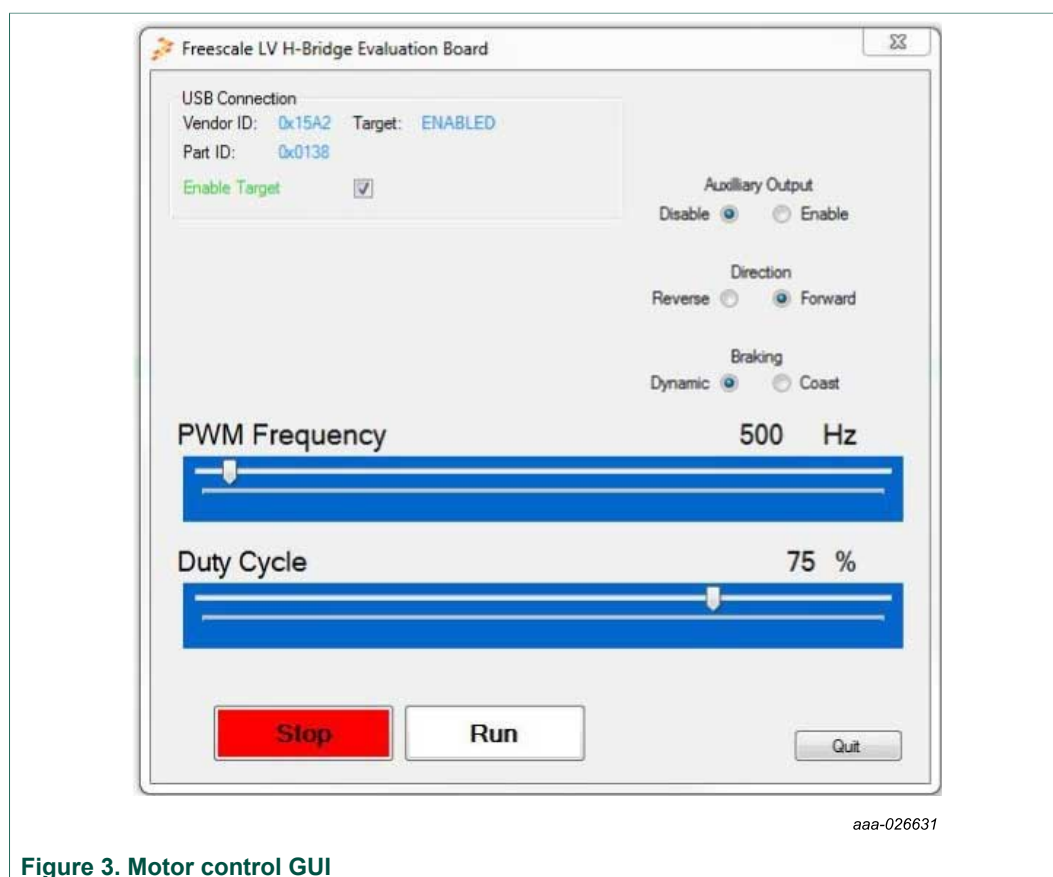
Freescale LV H-Bridge Evaluation Board

USB Connection
Vendor ID: 0x15A2 Target: ENABLED
Part ID: 0x0138
Enable Target

Auxilliary Output
Disable Enable

Direction
Reverse Forward

Braking
Dynamic Coast

PWM Frequency 500 Hz

Duty Cycle 75 %

Stop Run Quit

aaa-026631

Figure 3. Motor control GUI